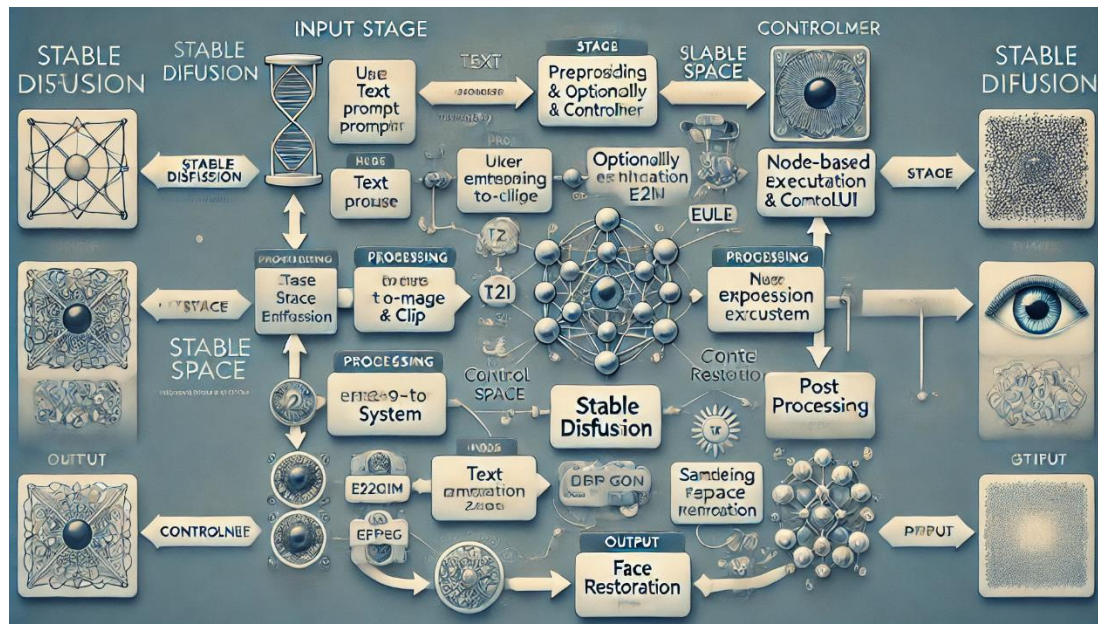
STABLE DISUSION

STABLE DIFUSION

INPUT STAGE

Use Text prompt promphr

TEXT

STAGE

Preproding & Optionally & Controlher

SLABLE SPACE

CONTROLMER

STABLE DIFUSION

STABLE DISFISION

NOGE

Text prouse

Uker embepping to-cliige

Optionally eshnihation E2IN

EULE

Node-based executation & ComtolUI

STACE

PROCESSING

Tase Stace Enfussion

PROCESSING

Image to-mage & Clip

T2

T2I

PROCESSING

Noee expossion excustem

STACE

STABLE SPACE

PROCESSING

Control SPACE

Conte Restotion

erne9-to System

Stable Disfusion

Post Processing

OUTPUT

Text emeration

E2QIM

DBP GON

Samdeing Fepace Renroation

OTPUT

CONTROLNEE

EFPEG

OUTPUT

Face Restoration

PRPUT